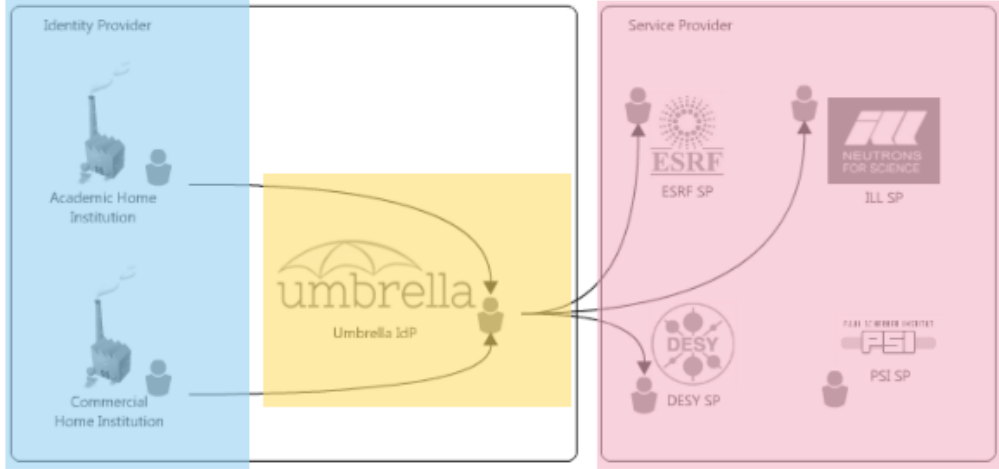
Identity Provider

Academic Home Institution

Commercial Home Institution

umbrella

Umbrella IdP

Service Provider

ESRF

ESRF SP

ILL

NEUTRONS FOR SCIENCE

ILL SP

DESY

DESY SP

PAUL SCHERRER INSTITUT

PSI

PSI SP